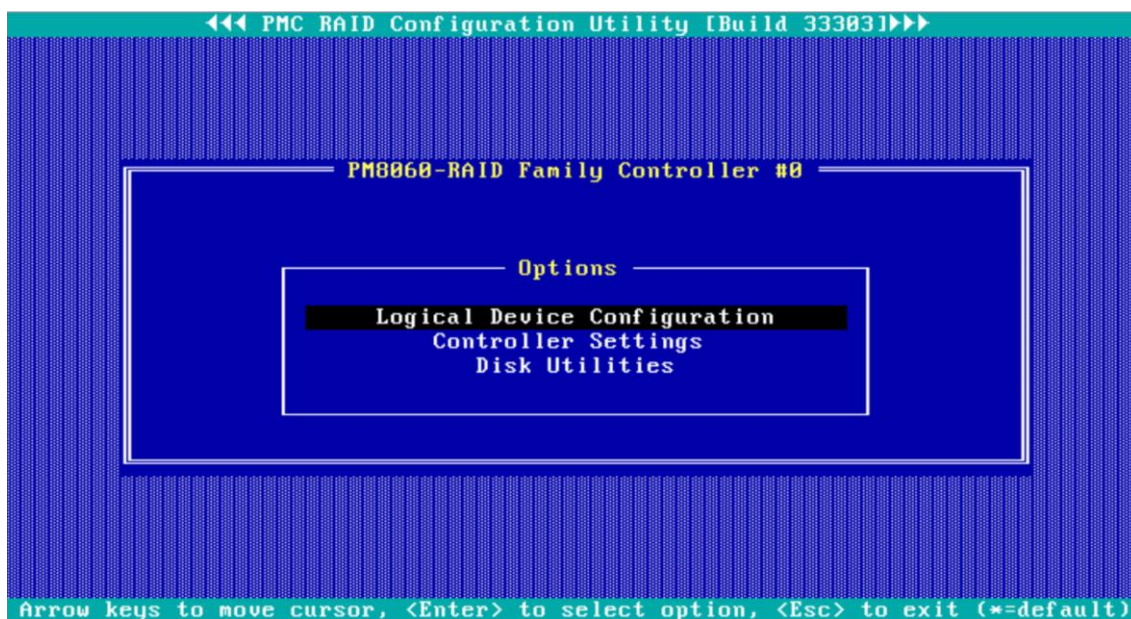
◄◄◄ PMC RAID Configuration Utility [Build 33303]►►►

PM8060-RAID Family Controller #0

Options

Logical Device Configuration
Controller Settings
Disk Utilities

Arrow keys to move cursor, <Enter> to select option, <Esc> to exit (*=default)